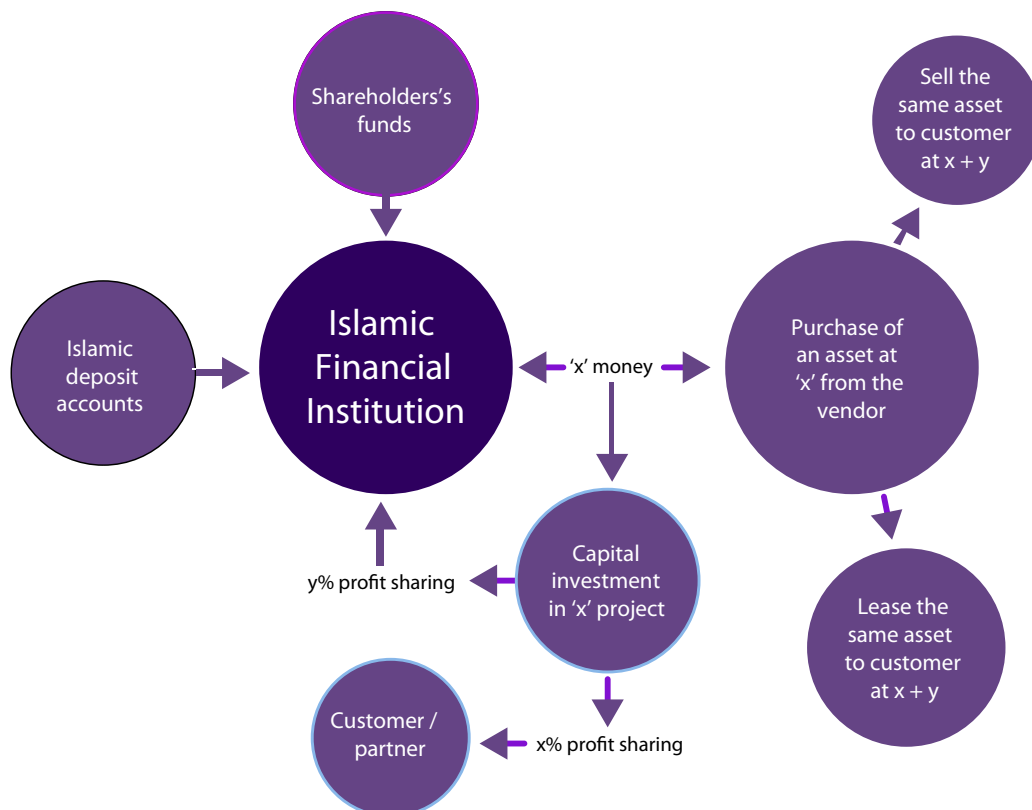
Shareholders's funds

Sell the same asset to customer at x + y

Islamic deposit accounts

Islamic Financial Institution

'x' money

Purchase of an asset at 'x' from the vendor

Capital investment in 'x' project

y% profit sharing

Lease the same asset to customer at x + y

Customer / partner

x% profit sharing